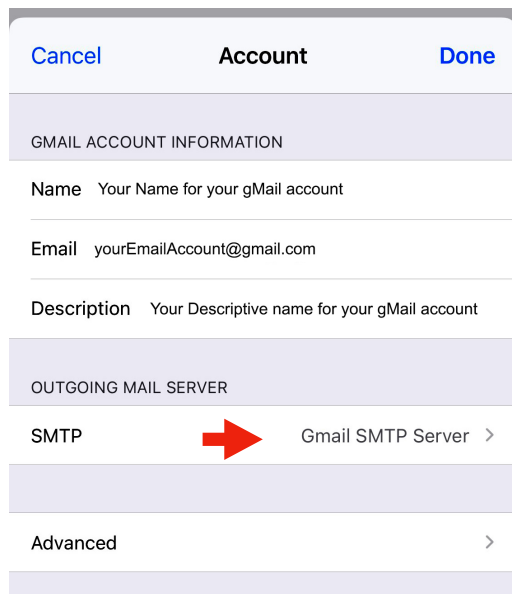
Cancel Account Done

GMAIL ACCOUNT INFORMATION

Name Your Name for your gMail account

Email yourEmailAccount@gmail.com

Description Your Descriptive name for your gMail account

OUTGOING MAIL SERVER

SMTP Gmail SMTP Server >

Advanced >